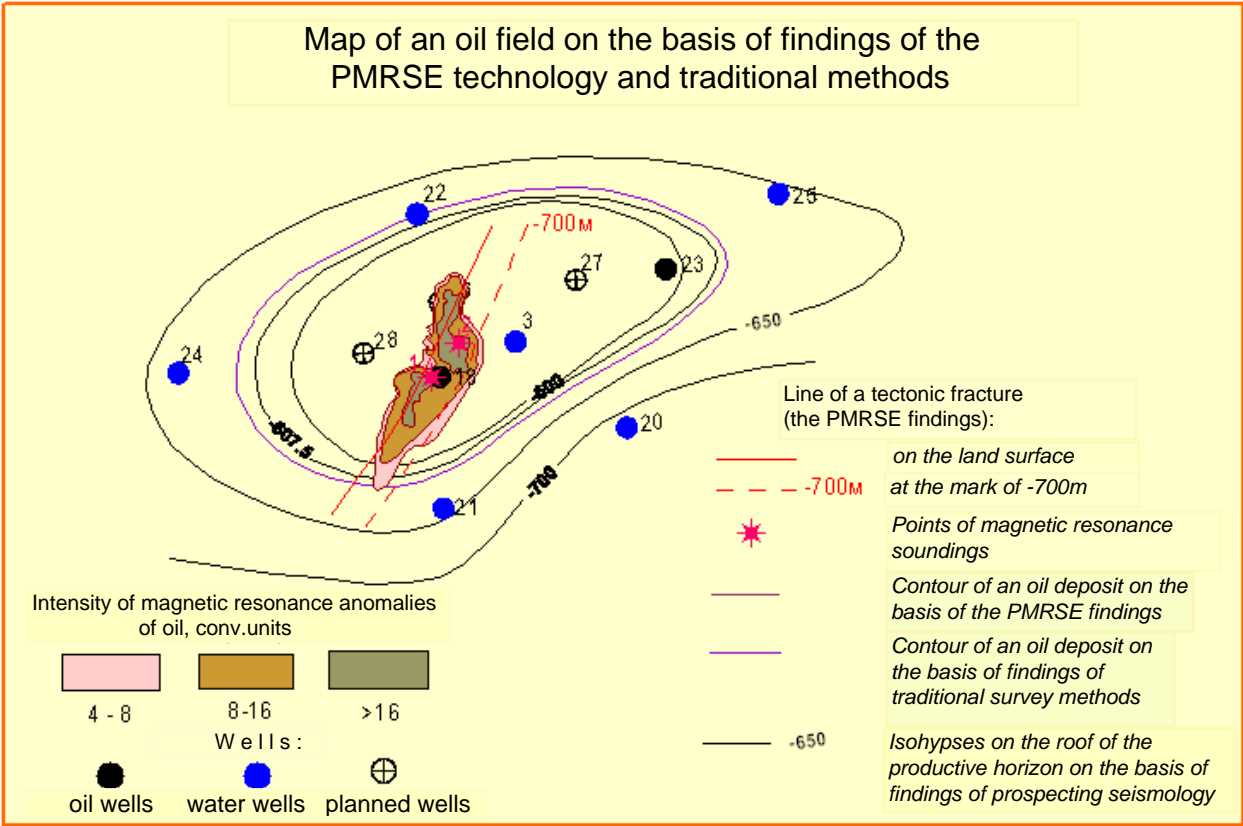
Map of an oil field on the basis of findings of the PMRSE technology and traditional methods

22
25
-700м
27
23
-650
28
3
24
1
18
-600
-607.5
20
-700
21

Line of a tectonic fracture (the PMRSE findings):

on the land surface

-700м at the mark of -700m

Points of magnetic resonance soundings

Contour of an oil deposit on the basis of the PMRSE findings

Contour of an oil deposit on the basis of findings of traditional survey methods

-650 Isohypses on the roof of the productive horizon on the basis of findings of prospecting seismology

Intensity of magnetic resonance anomalies of oil, conv.units

4 - 8
8-16
>16

Wells:

oil wells
water wells
planned wells